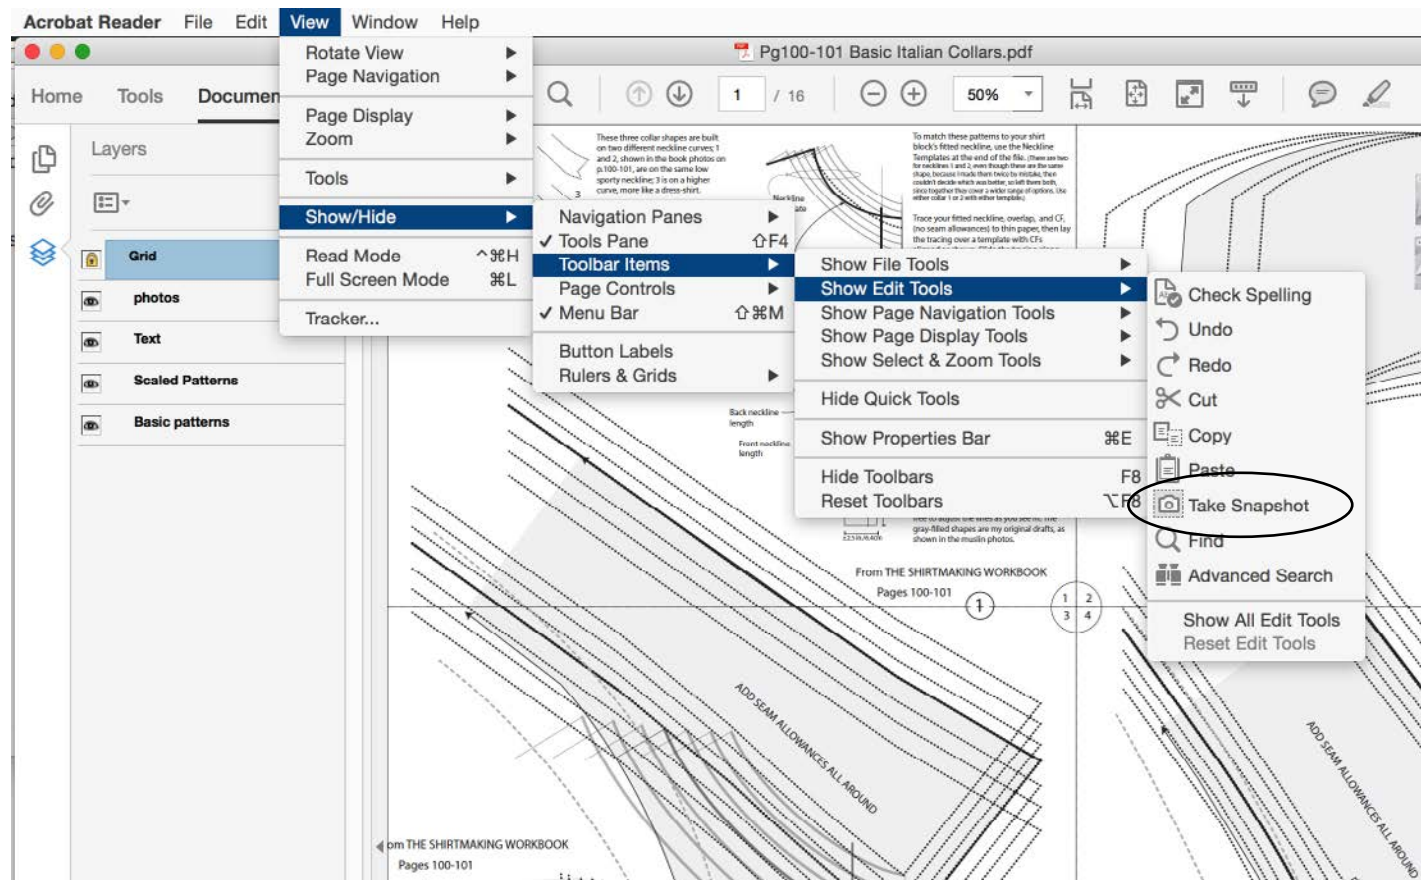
Acrobat Reader File Edit View Window Help

Pg100-101 Basic Italian Collars.pdf

Home Tools Documen

1 / 16 50%

Layers

Grid
photos
Text
Scaled Patterns
Basic patterns

Rotate View
Page Navigation
Page Display
Zoom
Tools
Show/Hide
Read Mode ^⌘H
Full Screen Mode ⌘L
Tracker...

Navigation Panes
✓ Tools Pane ⇧F4
Toolbar Items
Page Controls
✓ Menu Bar ⇧⌘M
Button Labels
Rulers & Grids

Show File Tools
Show Edit Tools
Show Page Navigation Tools
Show Page Display Tools
Show Select & Zoom Tools
Hide Quick Tools
Show Properties Bar ⌘E
Hide Toolbars F8
Reset Toolbars ⌥F8

Check Spelling
Undo
Redo
Cut
Copy
Paste
Take Snapshot
Find
Advanced Search
Show All Edit Tools
Reset Edit Tools

These three collar shapes are built on two different neckline curves; 1 and 2, shown in the book photos on p.100-101, are on the same low sporty neckline; 3 is on a higher curve, more like a dress-shirt.

To match these patterns to your shirt block's fitted neckline, use the Neckline Templates at the end of the file. (There are two for necklines 1 and 2, even though these are the same shape, because I made them twice by mistake, then couldn't decide which was better, so left them both, since together they cover a wider range of options. Use either collar 1 or 2 with either template.)

Trace your fitted neckline, overlap, and CF, (no seam allowances) to thin paper, then lay the tracing over a template with CFs

Neckline

Back neckline length

Front neckline length

gray-filled shapes are my original drafts, as shown in the muslin photos.

From THE SHIRTMAKING WORKBOOK
Pages 100-101

1 2 3 4

ADD SEAM ALLOWANCES ALL AROUND

ADD SEAM ALLOWANCES ALL AROUND

om THE SHIRTMAKING WORKBOOK
Pages 100-101